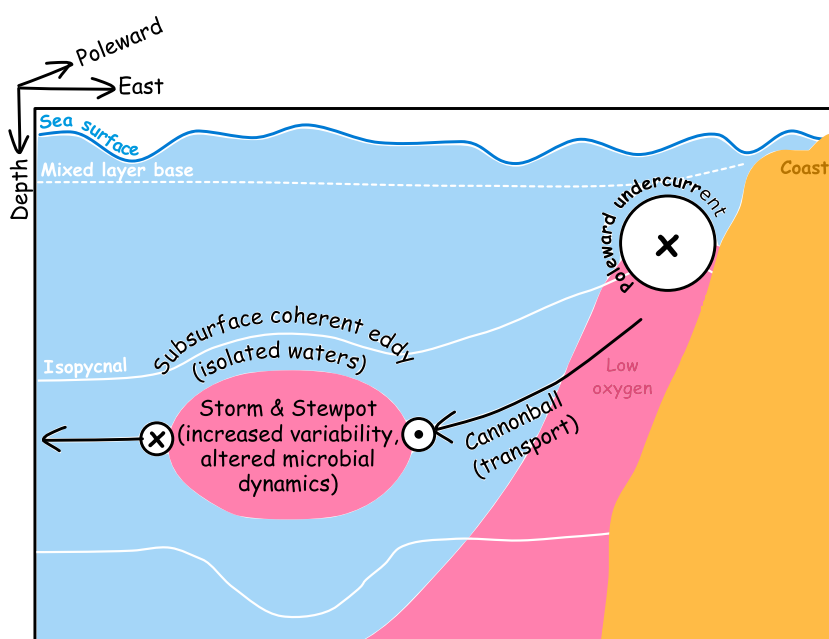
Poleward
East
Depth
Sea surface
Mixed layer base
Coast
Poleward undercurrent
Subsurface coherent eddy (isolated waters)
Isopycnal
Low oxygen
Storm & Stewpot (increased variability, altered microbial dynamics)
Cannonball (transport)